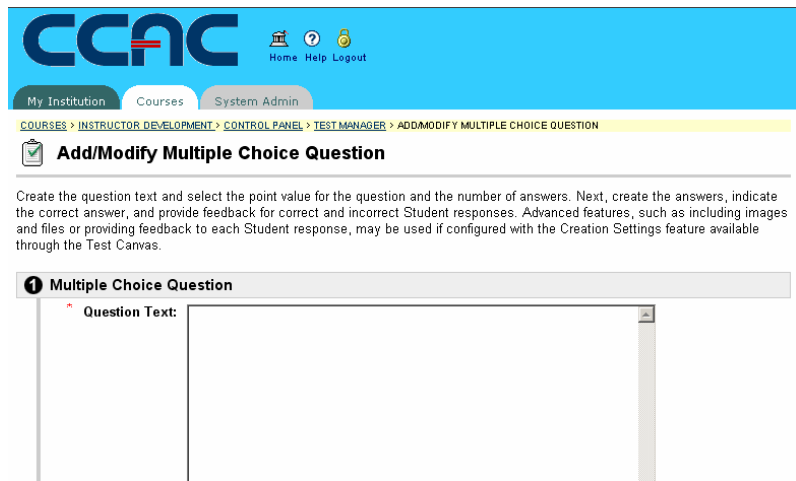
CCAC

Home Help Logout

My Institution Courses System Admin

COURSES > INSTRUCTOR DEVELOPMENT > CONTROL PANEL > TEST MANAGER > ADD/MODIFY MULTIPLE CHOICE QUESTION

Add/Modify Multiple Choice Question

Create the question text and select the point value for the question and the number of answers. Next, create the answers, indicate the correct answer, and provide feedback for correct and incorrect Student responses. Advanced features, such as including images and files or providing feedback to each Student response, may be used if configured with the Creation Settings feature available through the Test Canvas.

1 Multiple Choice Question

* Question Text: